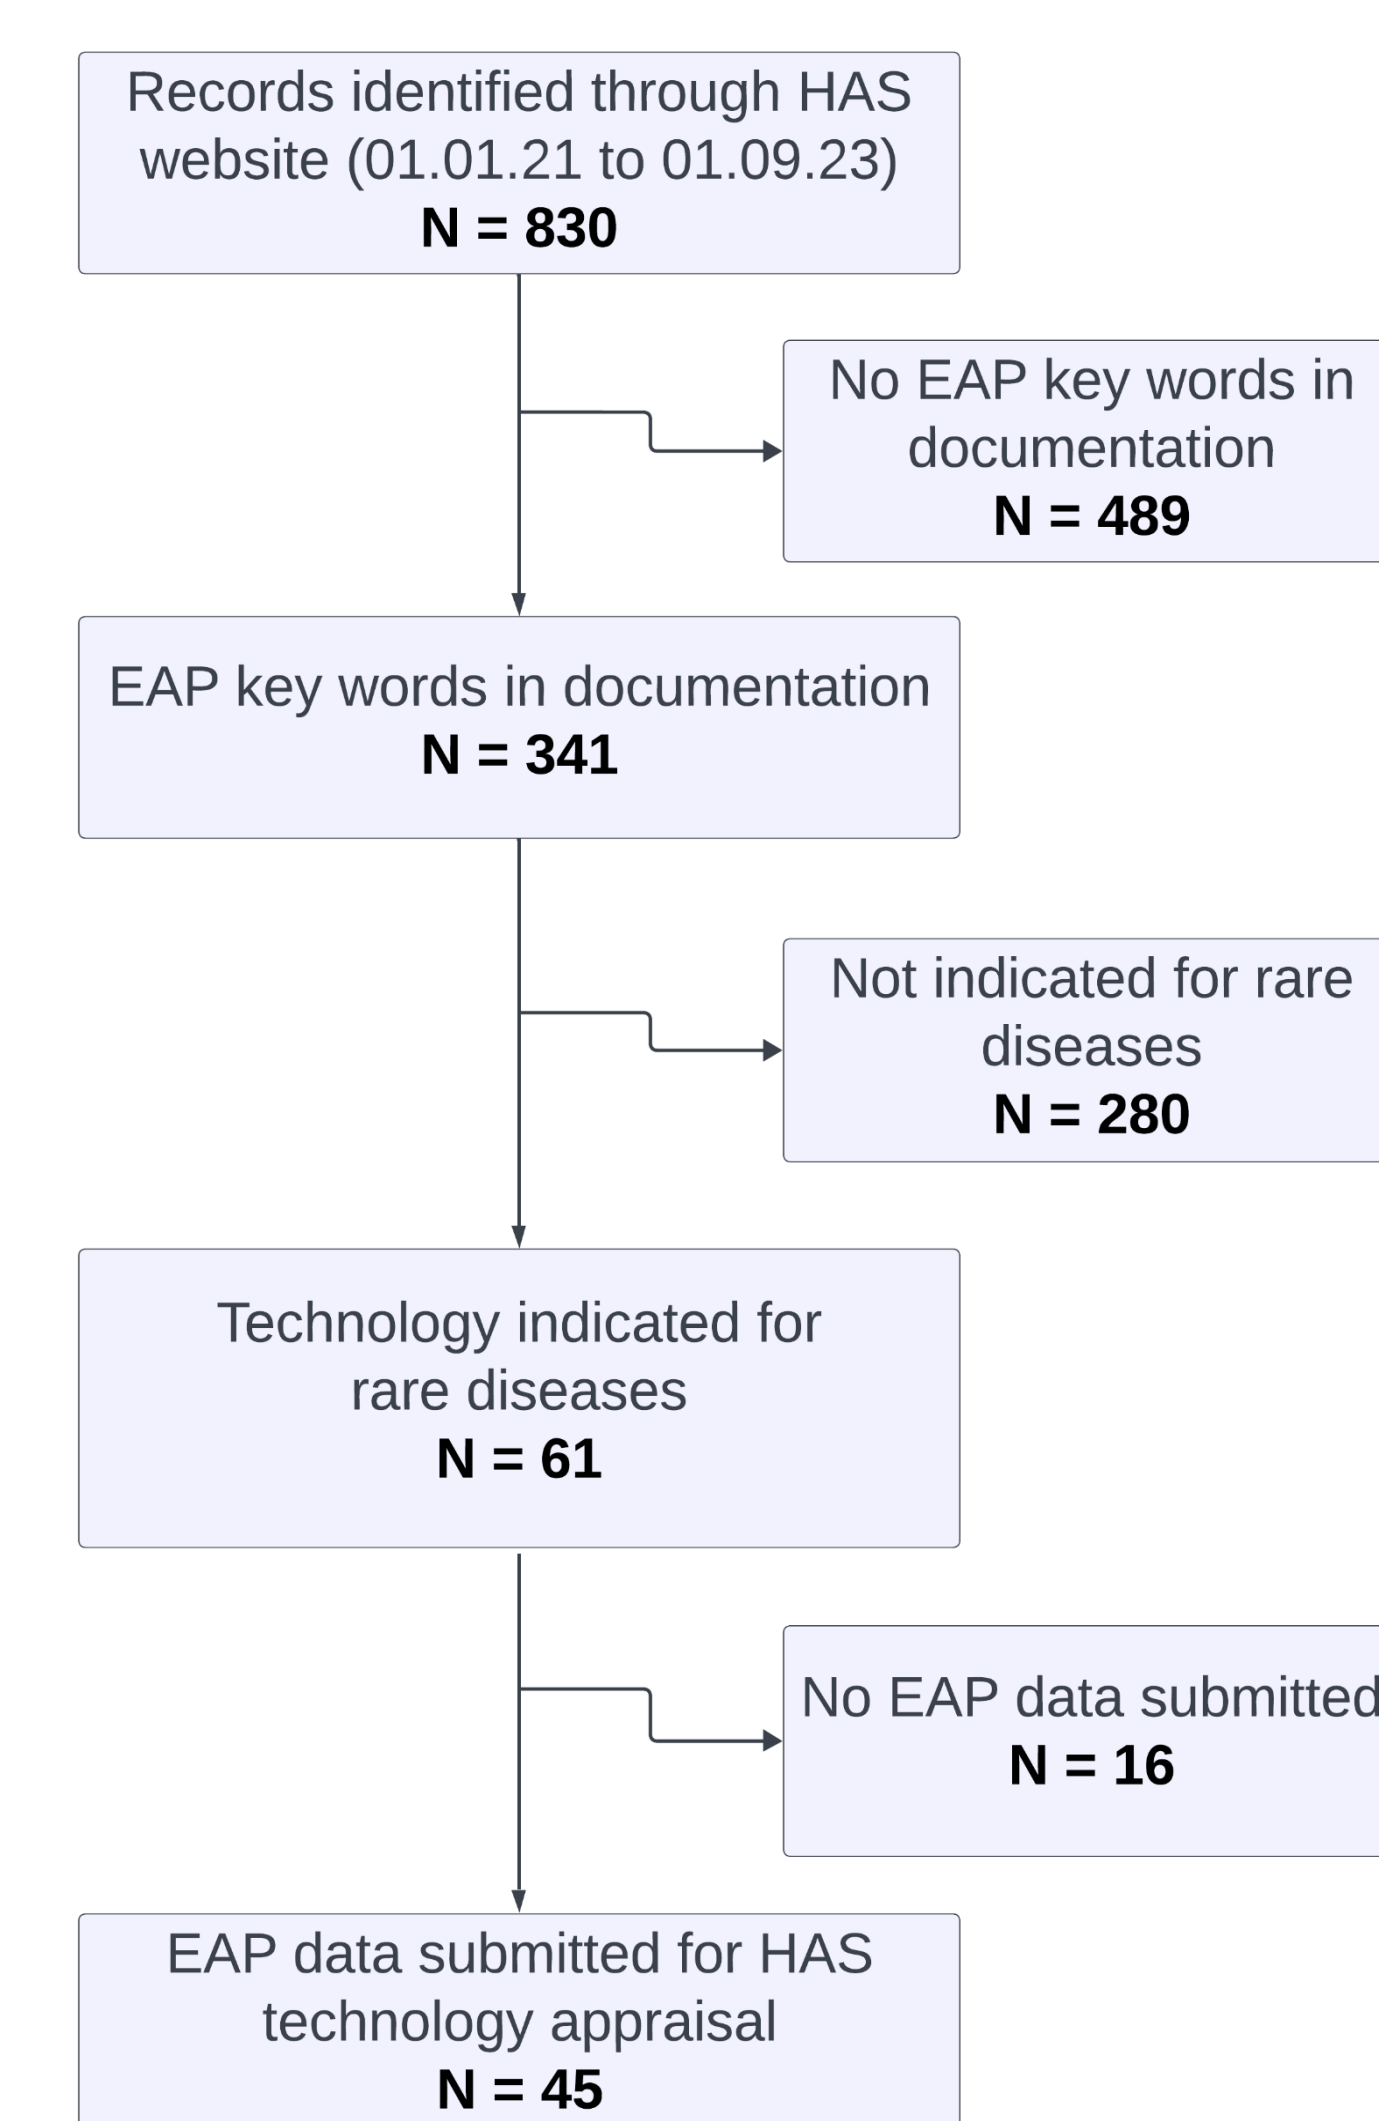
Records identified through HAS website (01.01.21 to 01.09.23)
N = 830

No EAP key words in documentation
N = 489

EAP key words in documentation
N = 341

Not indicated for rare diseases
N = 280

Technology indicated for rare diseases
N = 61

No EAP data submitted
N = 16

EAP data submitted for HAS technology appraisal
N = 45